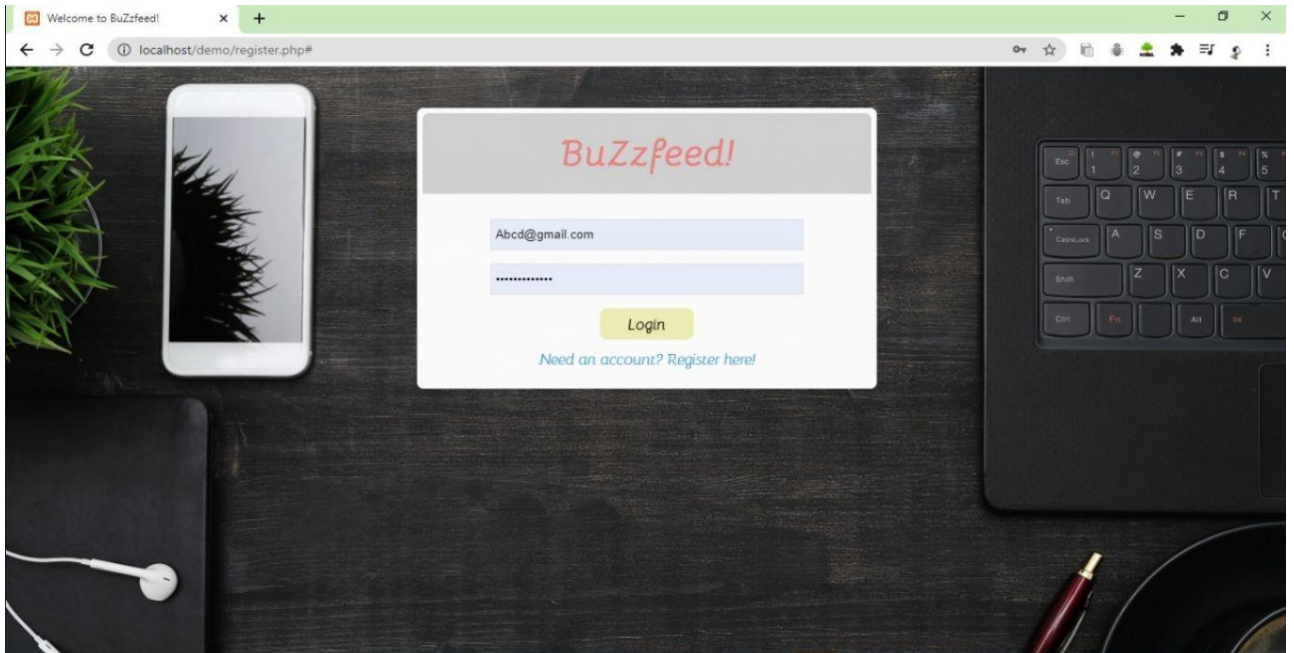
Welcome to BuZzfeed!

localhost/demo/register.php#

BuZzfeed!

Abcd@gmail.com

..............

Login

Need an account? Register here!

Esc
1
2
3
4
5
Tab
Q
W
E
R
T
CapsLock
A
S
D
F
Shift
Z
X
C
V
Ctrl
Fn
Alt